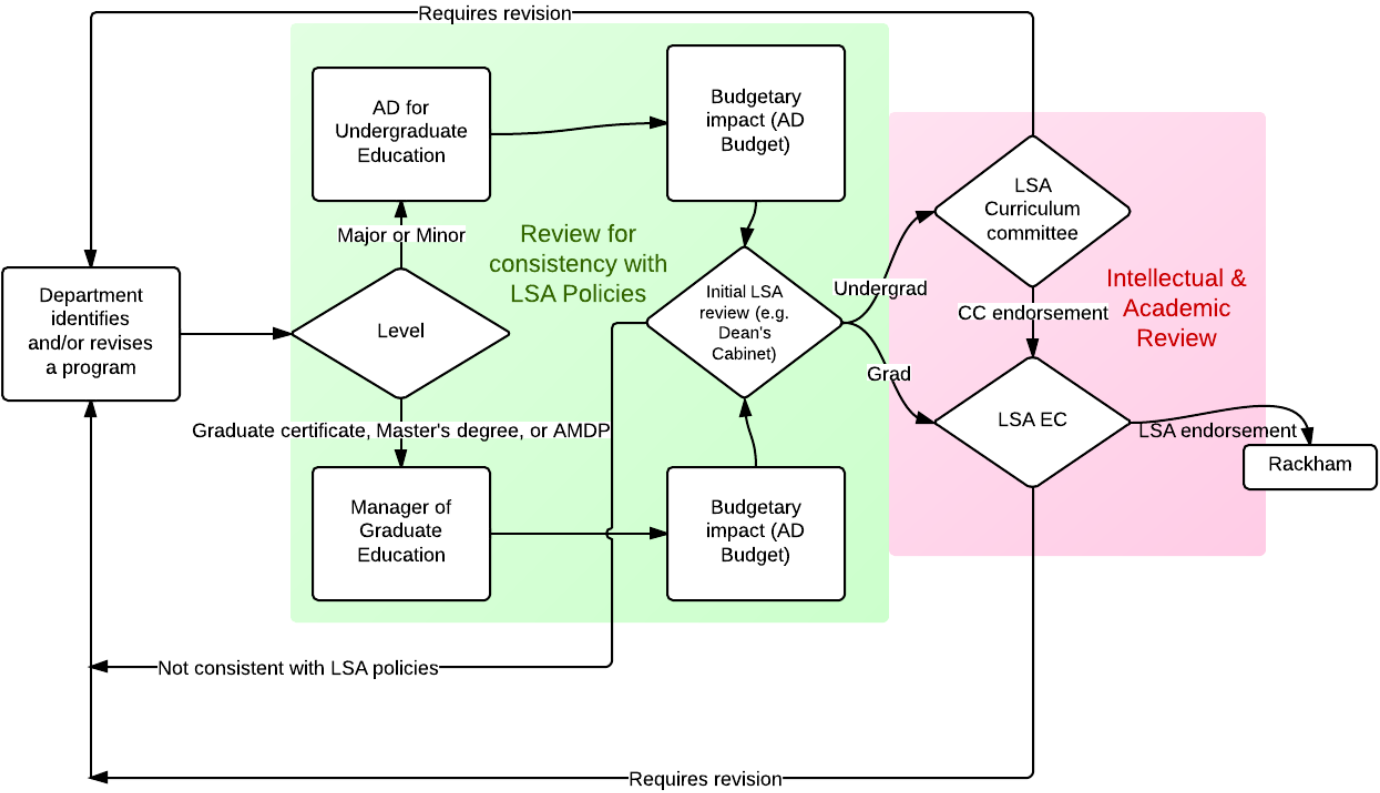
Requires revision

Department identifies and/or revises a program

Level

Major or Minor

AD for Undergraduate Education

Budgetary impact (AD Budget)

Review for consistency with LSA Policies

Graduate certificate, Master's degree, or AMDP

Manager of Graduate Education

Budgetary impact (AD Budget)

Initial LSA review (e.g. Dean's Cabinet)

Undergrad

Grad

LSA Curriculum committee

CC endorsement

Intellectual & Academic Review

LSA EC

LSA endorsement

Rackham

Not consistent with LSA policies

Requires revision